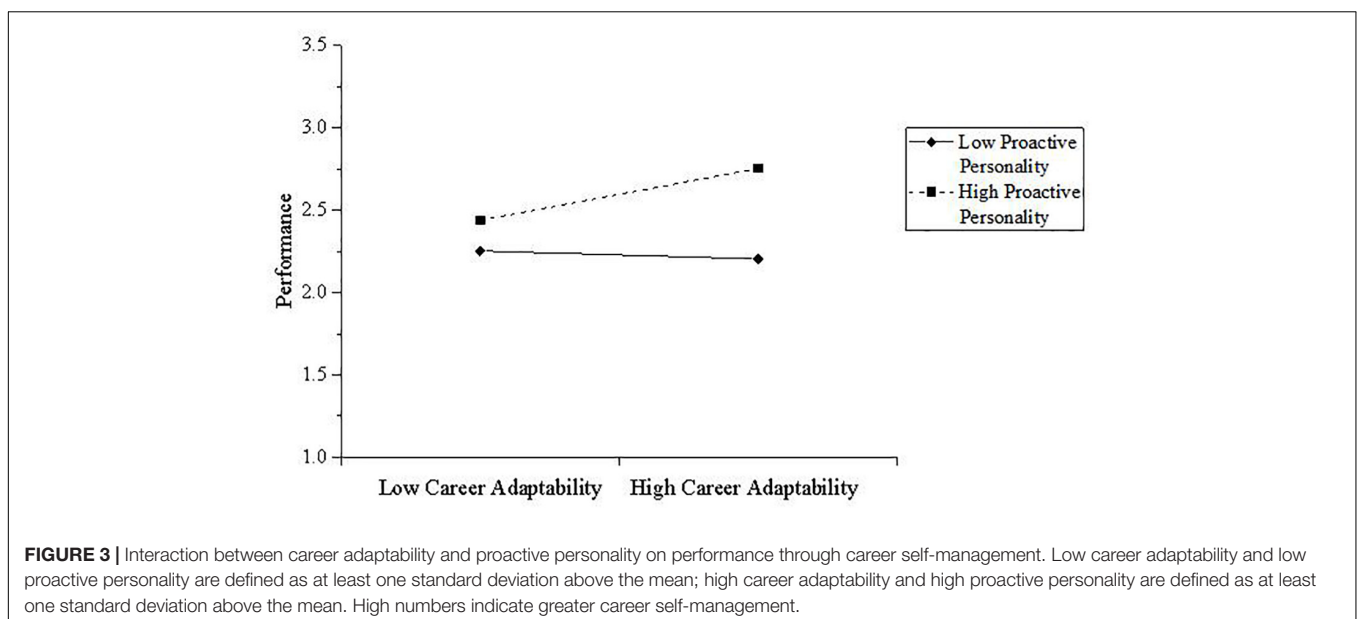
3.5
3.0
2.5
2.0
1.5
1.0
Performance
Low Career Adaptability
High Career Adaptability
Low Proactive Personality
High Proactive Personality

**FIGURE 3 |** Interaction between career adaptability and proactive personality on performance through career self-management. Low career adaptability and low proactive personality are defined as at least one standard deviation above the mean; high career adaptability and high proactive personality are defined as at least one standard deviation above the mean. High numbers indicate greater career self-management.